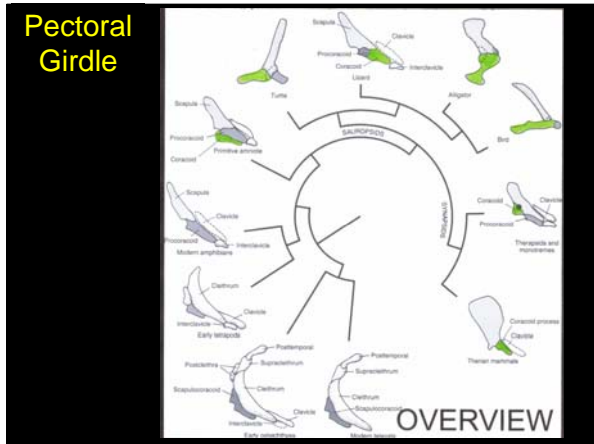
Pectoral Girdle

Scapula
Clavicle
Procoracoid
Coracoid
Interclavicle
Lizard
Turtle
Alligator
Bird
SAUROPSIDS
Scapula
Procoracoid
Coracoid
Primitive amniote
SYNAPSIDS
Coracoid
Clavicle
Procoracoid
Therapsids and monotremes
Scapula
Clavicle
Procoracoid
Interclavicle
Modern amphibians
Cleithrum
Clavicle
Interclavicle
Early tetrapods
Coracoid process
Clavicle
Therian mammals
Posttemporal
Supracleithrum
Postcleithra
Cleithrum
Scapulocoracoid
Clavicle
Interclavicle
Early osteichthyans
Posttemporal
Supracleithrum
Cleithrum
Scapulocoracoid
Modern teleosts
OVERVIEW